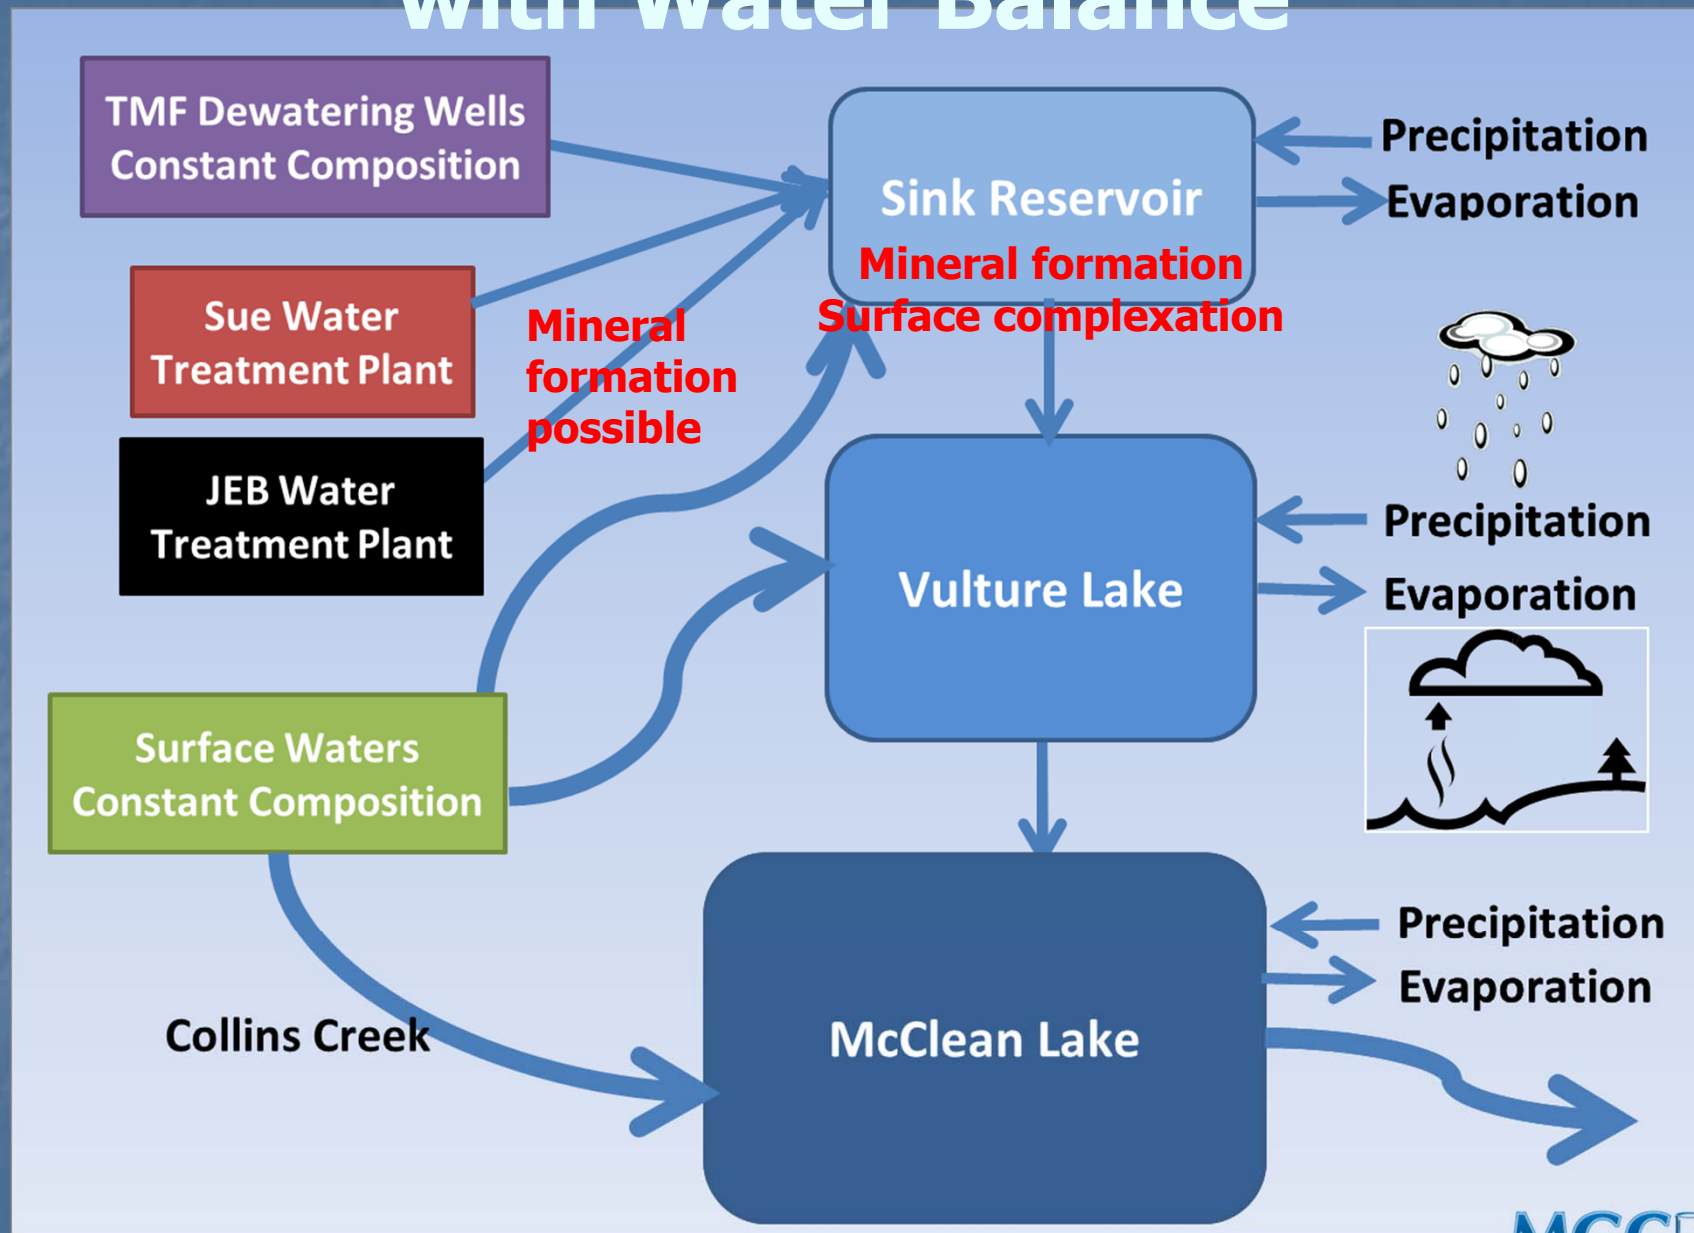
with Water Balance

TMF Dewatering Wells
Constant Composition

Sue Water
Treatment Plant

JEB Water
Treatment Plant

Mineral formation possible

Sink Reservoir
Mineral formation
Surface complexation

Precipitation
Evaporation

Vulture Lake

Precipitation
Evaporation

Surface Waters
Constant Composition

Collins Creek

McClean Lake

Precipitation
Evaporation

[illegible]